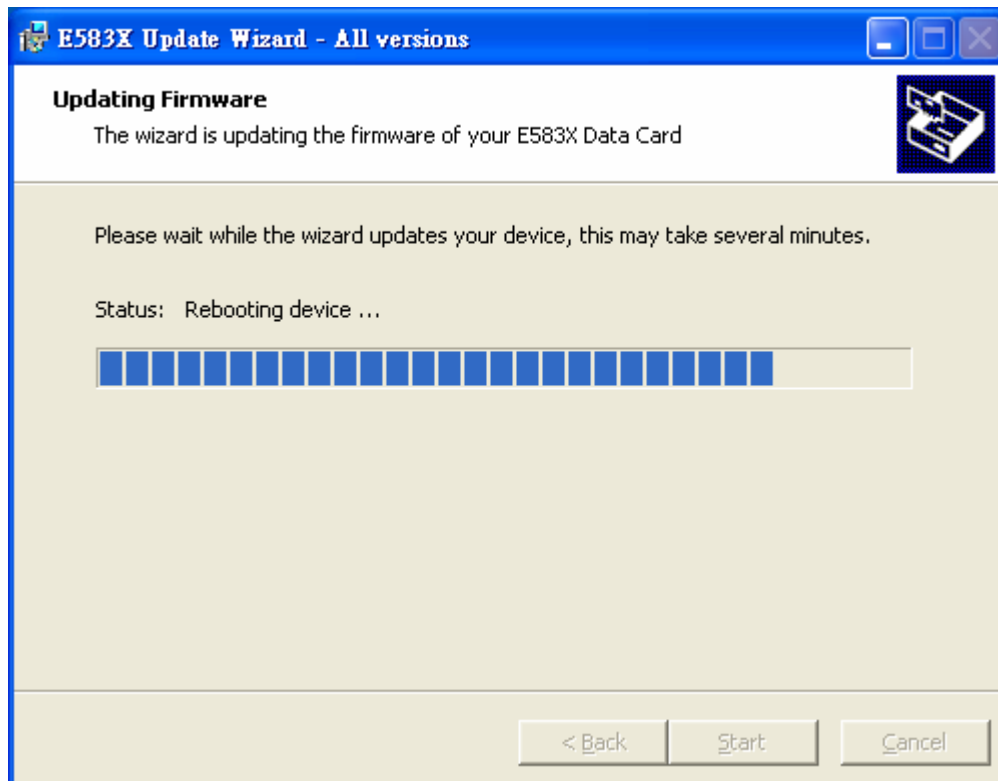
E583X Update Wizard - All versions

Updating Firmware

The wizard is updating the firmware of your E583X Data Card

Please wait while the wizard updates your device, this may take several minutes.

Status: Rebooting device ...

< Back

Start

Cancel